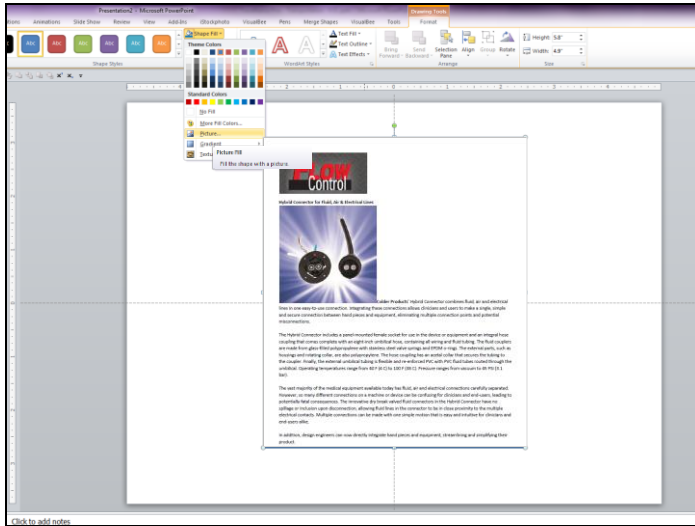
Presentation2 - Microsoft PowerPoint

Drawing Tools

tions Animations Slide Show Review View Add-Ins Glossophobia VisualBee Pens Merge Shapes VisualBee Tools Format

Abc Abc Abc Abc Abc Abc

Shape Fill

Theme Colors

Standard Colors

No Fill

More Fill Colors...

Picture...

Gradient

Texture

Picture Fill

Fill the shape with a picture.

Text Fill

Text Outline

Text Effects

Bring Forward

Send Backward

Selection Pane

Align

Group

Rotate

Height: 5.8"

Width: 4.8"

Shape Styles

WordArt Styles

Arrange

Size

Flow Control

Hybrid Connector for Fluid, Air & Electrical Lines

Colder Products' Hybrid Connector combines fluid, air and electrical lines in one easy-to-use connection. Integrating these connections allows clinicians and users to make a single, simple and secure connection between hand pieces and equipment, eliminating multiple connection points and potential misconnections.

The Hybrid Connector includes a panel-mounted female socket for use in the device or equipment and an integral hose coupling that comes complete with an eight-inch umbilical hose, containing all wiring and fluid tubing. The fluid couplers are made from glass-filled polypropylene with stainless steel valve springs and EPDM o-rings. The external parts, such as housings and rotating collar, are also polypropylene. The hose coupling has an eyelet collar that secures the tubing to the coupler. Finally, the external umbilical tubing is flexible and re-enforced PVC with PVC fluid tubes routed through the umbilical. Operating temperatures range from 40 F (4 C) to 130 F (55 C). Pressure ranges from vacuum to 45 PSI (3.1 bar).

The vast majority of the medical equipment available today has fluid, air and electrical connections carefully separated. However, so many different connections on a machine or device can be confusing for clinicians and end-users, leading to potentially fatal consequences. The innovative dry-break valved fluid connectors in the Hybrid Connector have no spillage or inclusion upon disconnection, allowing fluid lines in the connector to be in close proximity to the multiple electrical contacts. Multiple connections can be made with one simple motion that is easy and intuitive for clinicians and end-users alike.

In addition, design engineers can now directly integrate hand pieces and equipment, streamlining and simplifying their product.

Click to add notes